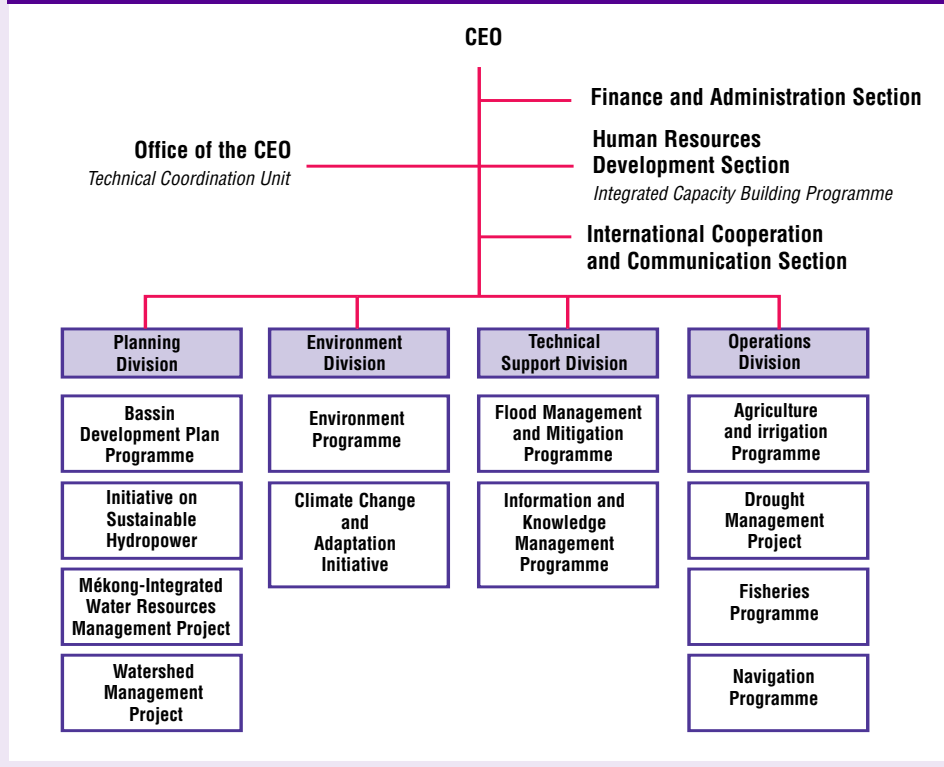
CEO

Finance and Administration Section

Office of the CEO
*Technical Coordination Unit*

Human Resources Development Section
*Integrated Capacity Building Programme*

International Cooperation and Communication Section

Planning Division

Bassin Development Plan Programme

Initiative on Sustainable Hydropower

Mékong-Integrated Water Resources Management Project

Watershed Management Project

Environment Division

Environment Programme

Climate Change and Adaptation Initiative

Technical Support Division

Flood Management and Mitigation Programme

Information and Knowledge Management Programme

Operations Division

Agriculture and irrigation Programme

Drought Management Project

Fisheries Programme

Navigation Programme